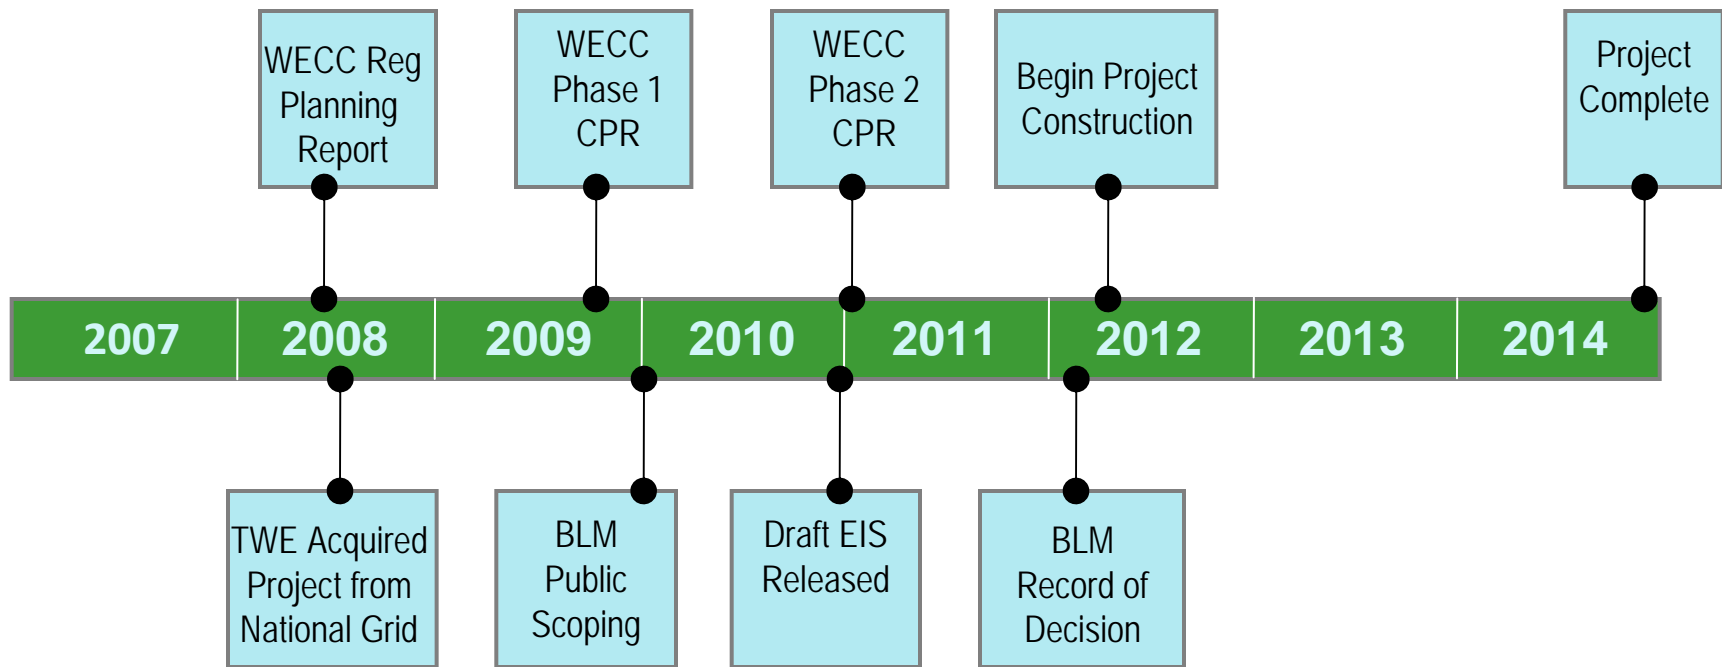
WECC Reg Planning Report

WECC Phase 1 CPR

WECC Phase 2 CPR

Begin Project Construction

Project Complete

2007 2008 2009 2010 2011 2012 2013 2014

TWE Acquired Project from National Grid

BLM Public Scoping

Draft EIS Released

BLM Record of Decision